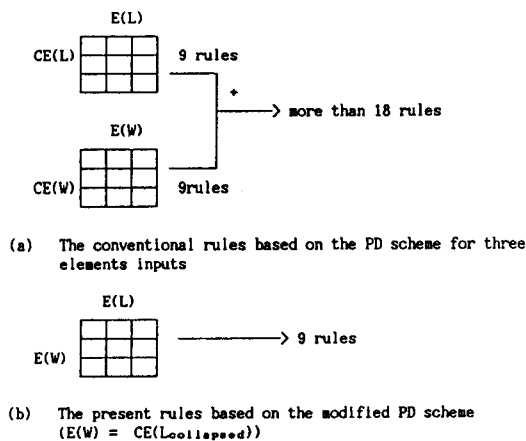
E(L)

CE(L)

9 rules

+

more than 18 rules

E(W)

CE(W)

9rules

(a) The conventional rules based on the PD scheme for three elements inputs

E(L)

E(W)

9 rules

(b) The present rules based on the modified PD scheme (E(W) = CE($L_{collapsed}$))